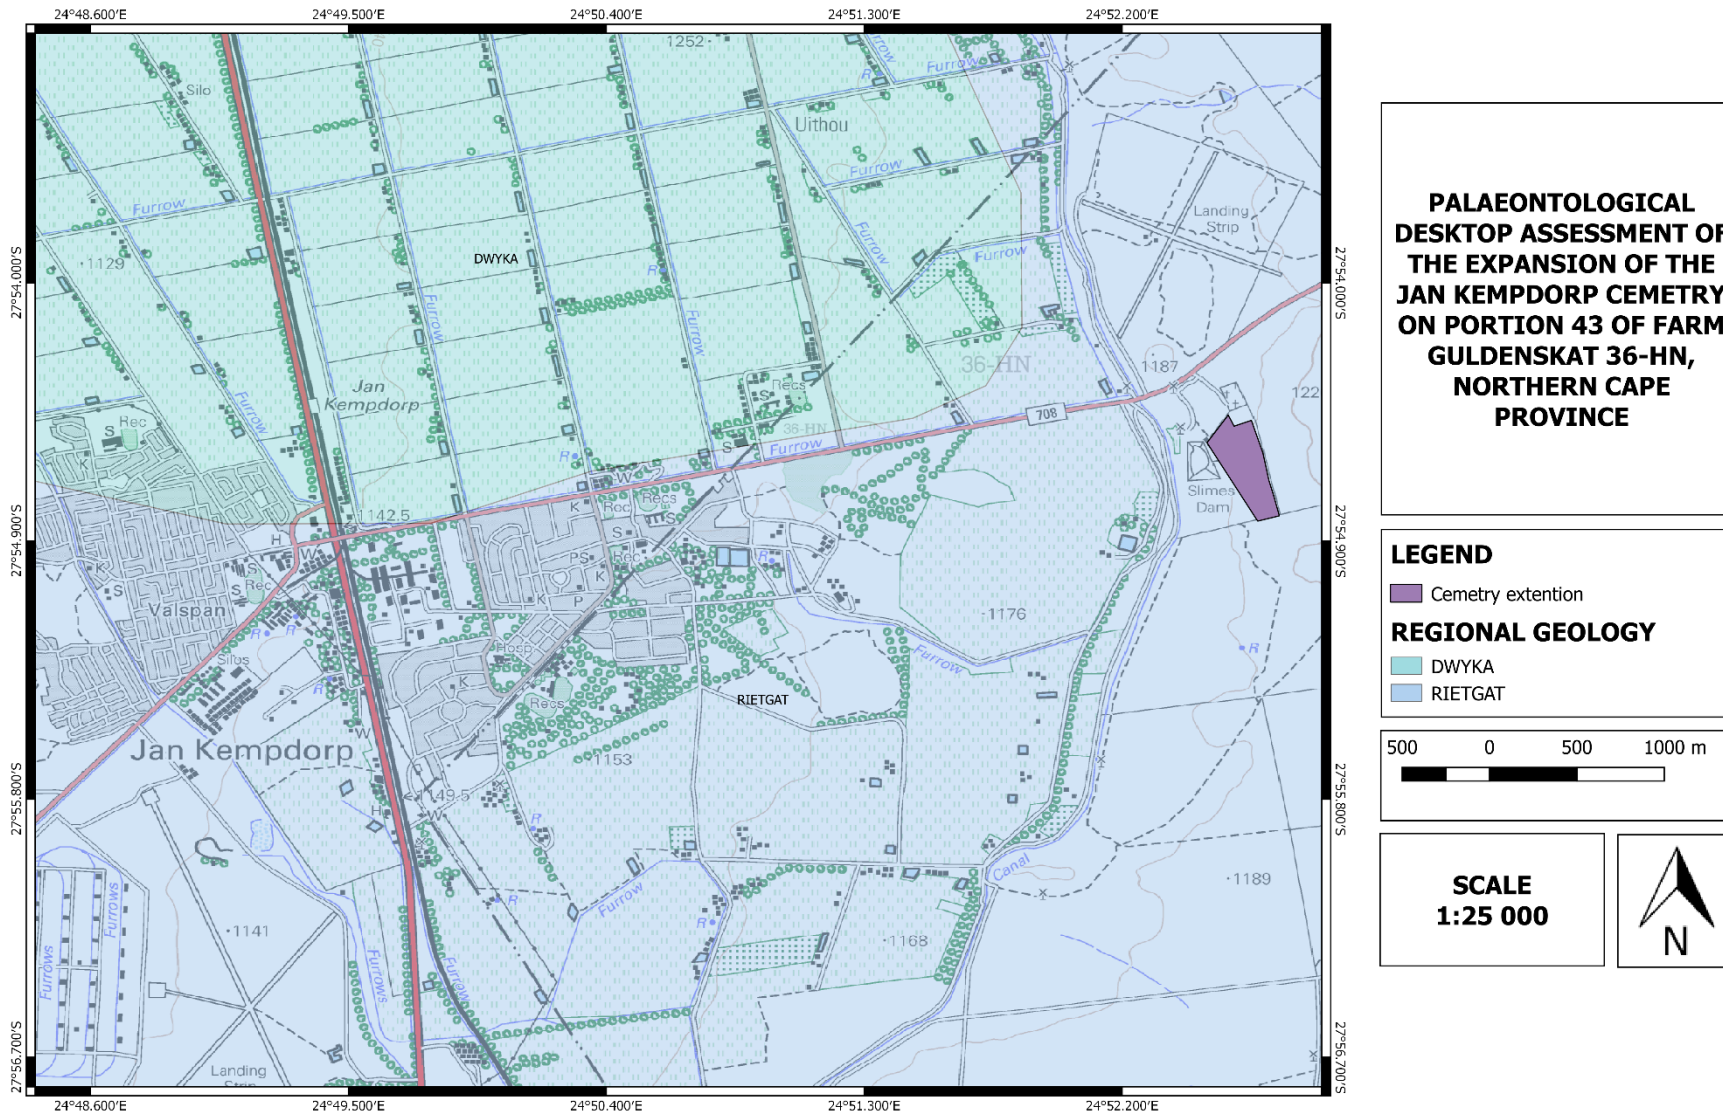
24°48.600'E 24°49.500'E 24°50.400'E 24°51.300'E 24°52.200'E

27°54.000'S 27°54.900'S 27°55.800'S 27°56.700'S

27°54.000'S 27°54.900'S 27°55.800'S 27°56.700'S

Silo
1252
Furrow
Uithou
Furrow
Furrow
Furrow
Landing Strip
1129
DWYKA
R
Furrow
Furrow
Furrow
Furrow
36-HN
1187
122
Rec
S
Jan Kempdorp
Recs
S
708
36-HN
R
S
Furrow
Slimes Dam
W
Recs
K
Rec
1142.5
S
H
W
PS
Rec
K
S
Rec
S
K
Valspan
P
R
R
1176
Silos
Hosp
Furrow
R
K
R
Recs
RIETGAT
Jan Kempdorp
1153
149.5
W
H
R
Canal
1189
R
Furrow
R
1141
Furrows
Furrows
Furrows
1168
Furrow
Landing Strip

24°48.600'E 24°49.500'E 24°50.400'E 24°51.300'E 24°52.200'E

PALAEONTOLOGICAL DESKTOP ASSESSMENT OF THE EXPANSION OF THE JAN KEMPDORP CEMETRY ON PORTION 43 OF FARM GULDENSKAT 36-HN, NORTHERN CAPE PROVINCE

LEGEND
Cemetry extention
REGIONAL GEOLOGY
DWYKA
RIETGAT

500 0 500 1000 m

SCALE
1:25 000

N